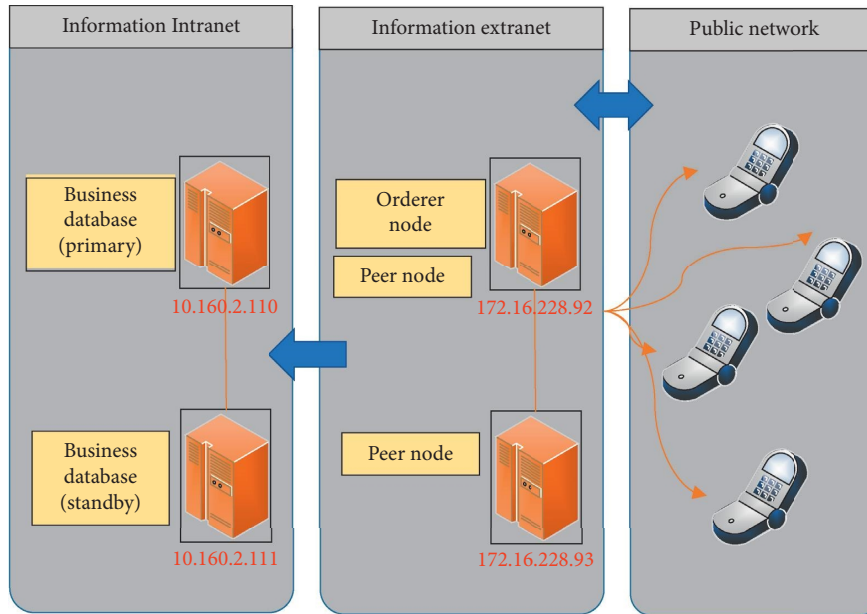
Information Intranet

Information extranet

Public network

Business database (primary)

10.160.2.110

Business database (standby)

10.160.2.111

Orderer node

Peer node

172.16.228.92

Peer node

172.16.228.93